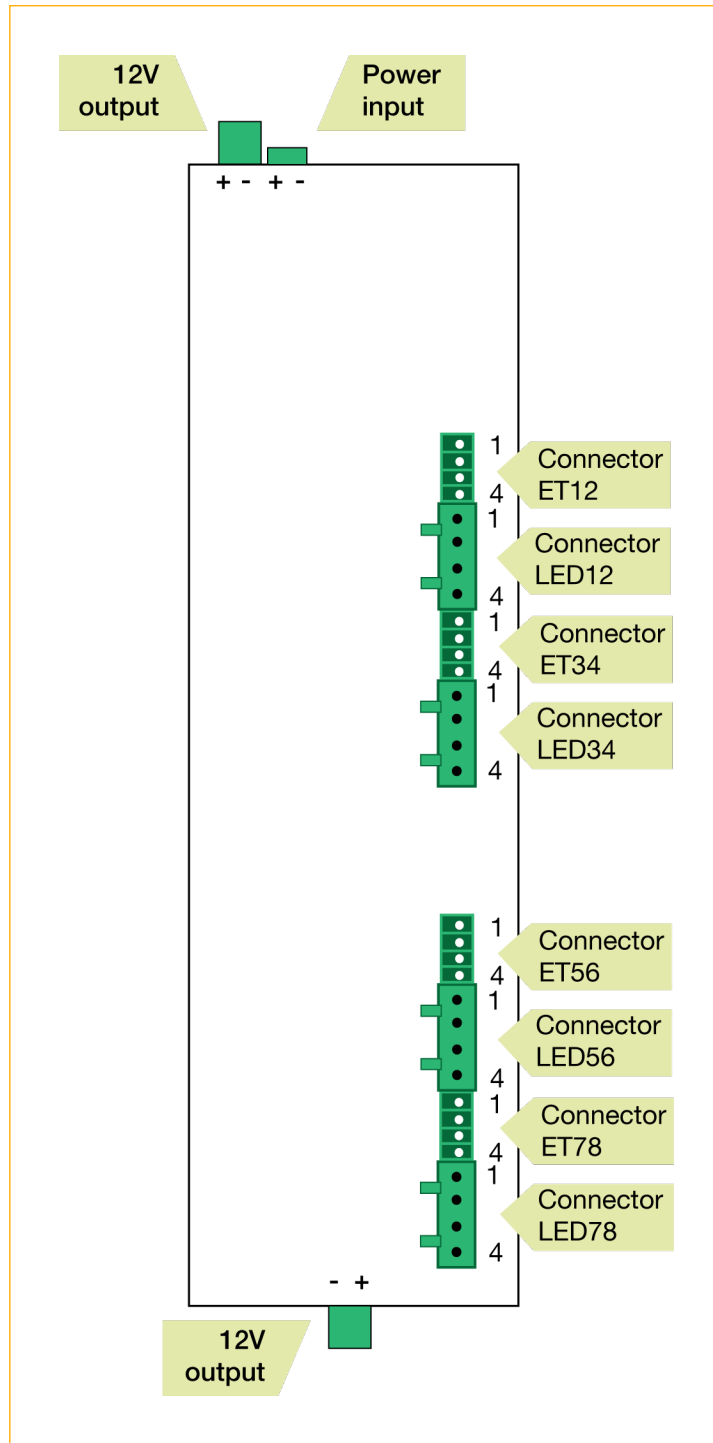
12V output

Power input

+ - + -

1
4
Connector ET12

1
4
Connector LED12

1
4
Connector ET34

1
4
Connector LED34

1
4
Connector ET56

1
4
Connector LED56

1
4
Connector ET78

1
4
Connector LED78

- +

12V output